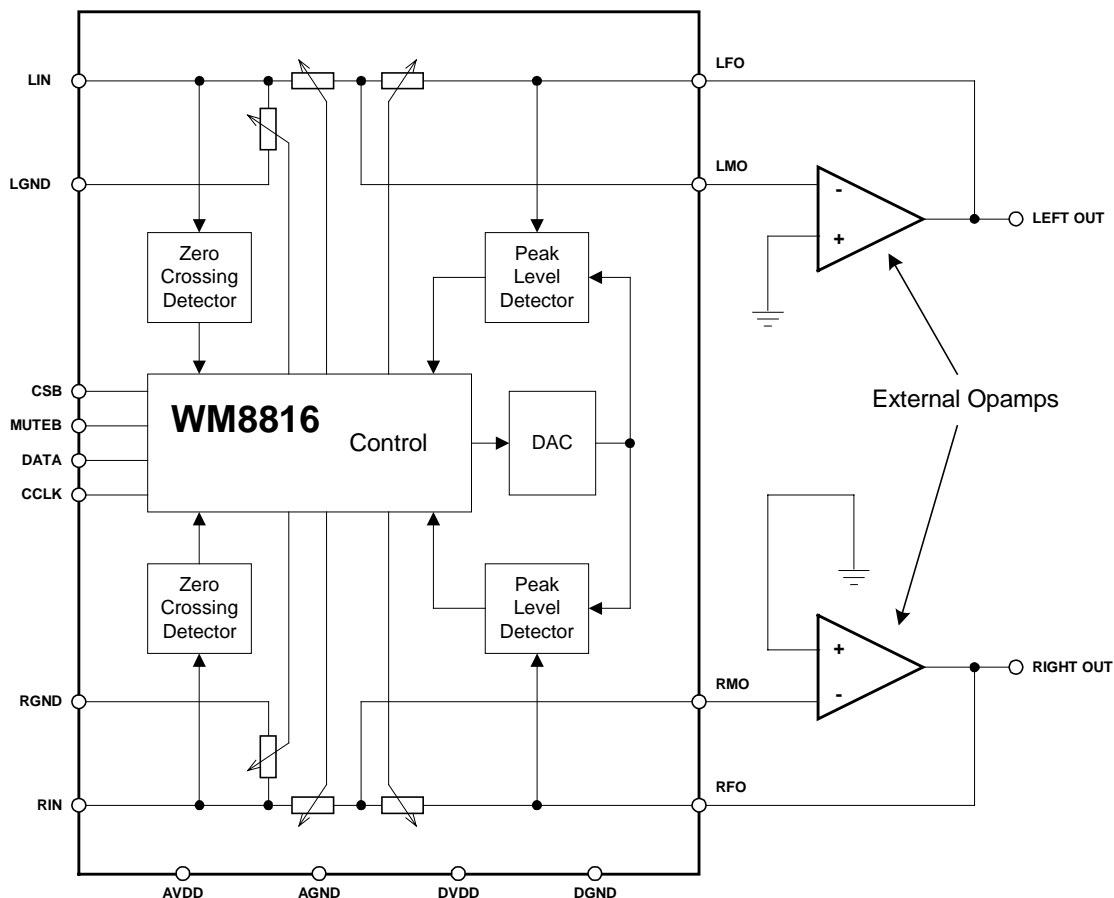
LIN

LGND

Zero Crossing Detector

Peak Level Detector

LFO

LMO

LEFT OUT

CSB

MUTEB

DATA

CCLK

WM8816

Control

DAC

External Opamps

Zero Crossing Detector

Peak Level Detector

RGND

RIN

RMO

RFO

RIGHT OUT

AVDD

AGND

DVDD

DGND